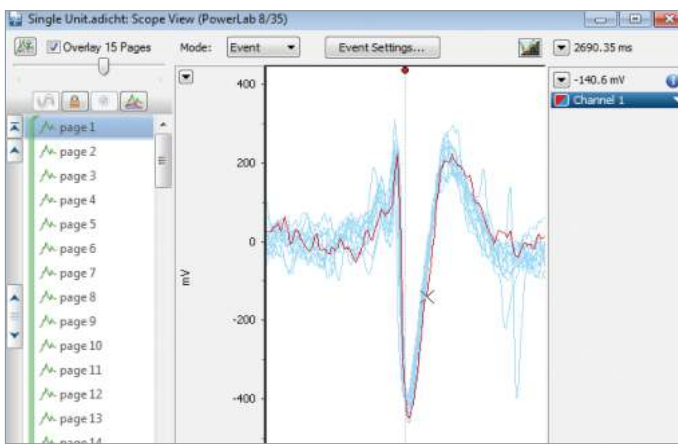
Single Unit.adicht: Scope View (PowerLab 8/35)

Overlay 15 Pages

Mode: Event

Event Settings...

2690.35 ms

-140.6 mV

Channel 1

page 1
page 2
page 3
page 4
page 5
page 6
page 7
page 8
page 9
page 10
page 11
page 12
page 13
page 14

400

200

0

mV

-200

-400